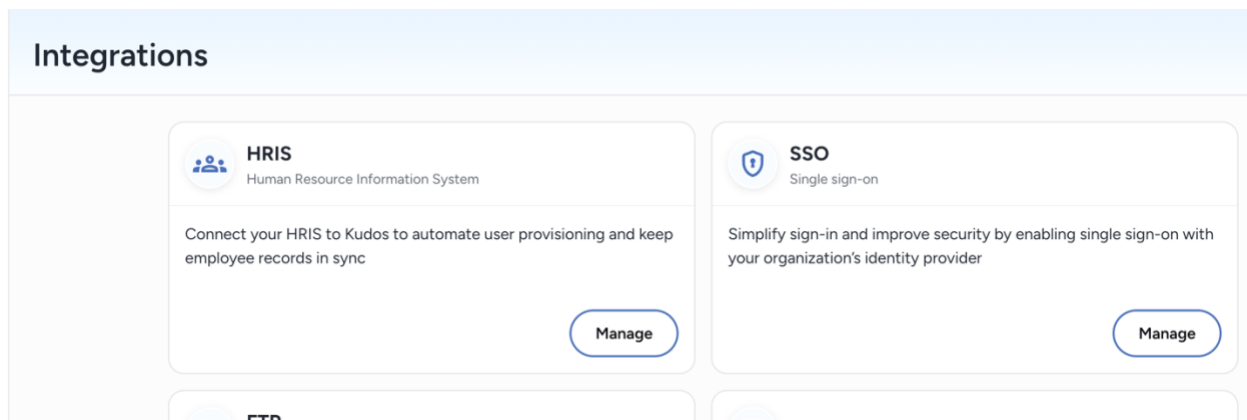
Integrations

HRIS
Human Resource Information System

Connect your HRIS to Kudos to automate user provisioning and keep employee records in sync

Manage

SSO
Single sign-on

Simplify sign-in and improve security by enabling single sign-on with your organization's identity provider

Manage

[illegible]